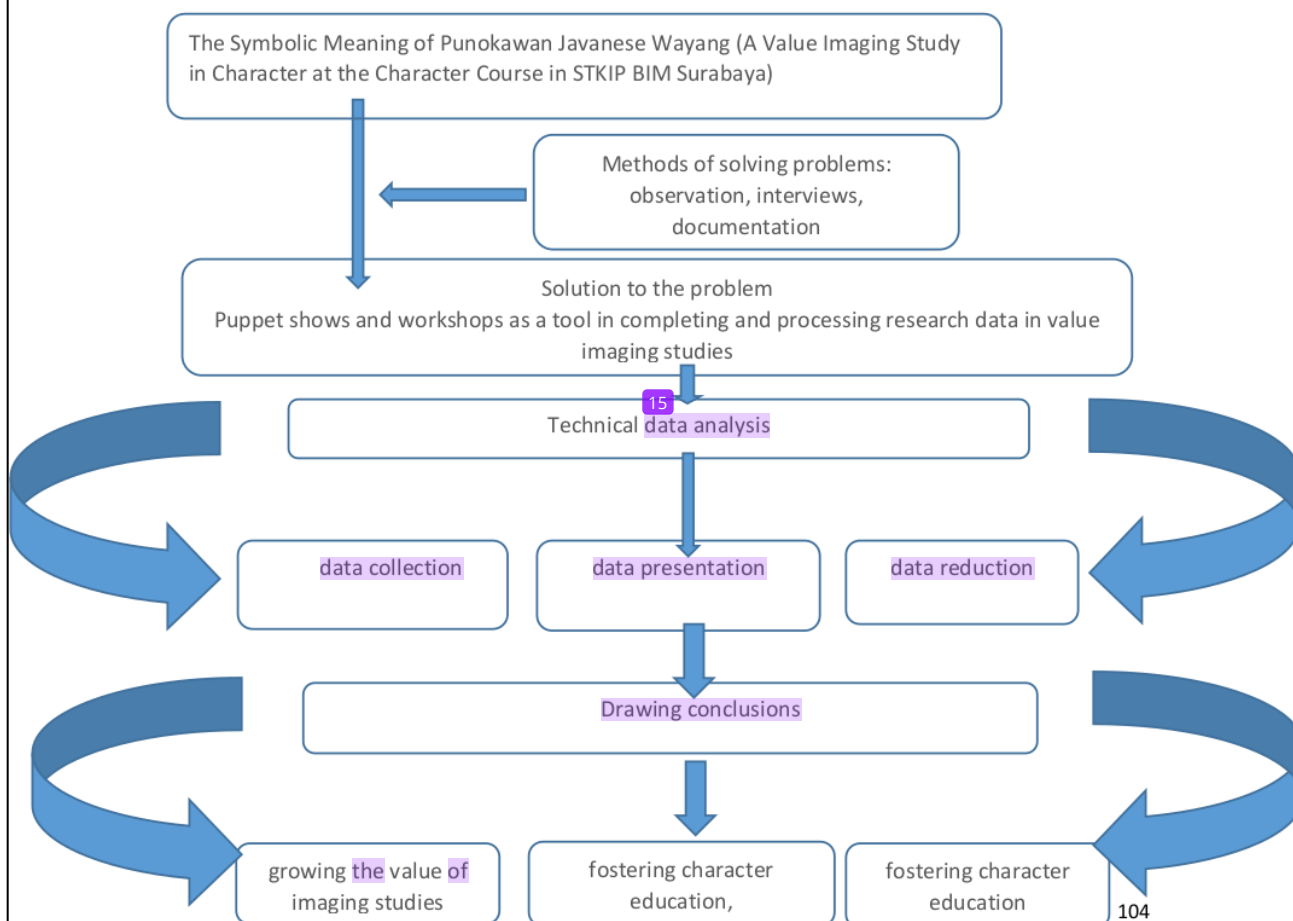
The Symbolic Meaning of Punokawan Javanese Wayang (A Value Imaging Study in Character at the Character Course in STKIP BIM Surabaya)

Methods of solving problems: observation, interviews, documentation

Solution to the problem
Puppet shows and workshops as a tool in completing and processing research data in value imaging studies

15
Technical data analysis

data collection

data presentation

data reduction

Drawing conclusions

growing the value of imaging studies

fostering character education,

fostering character education

104